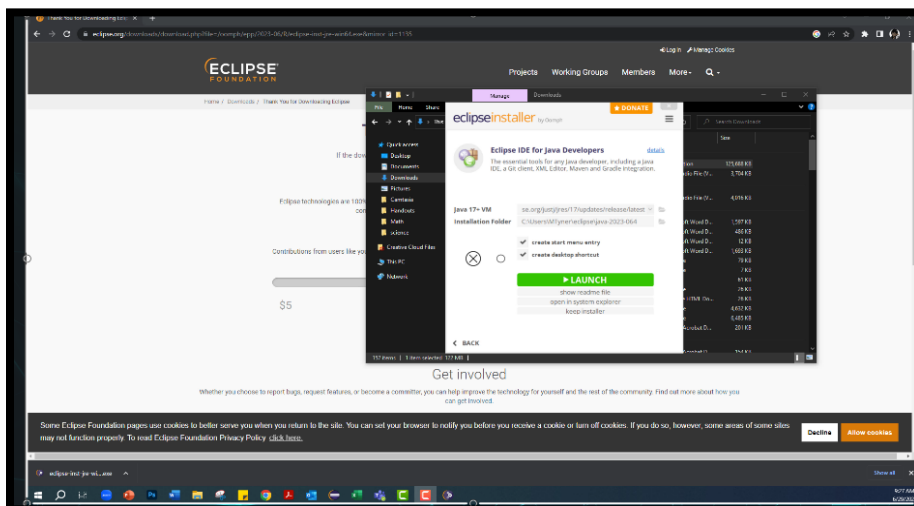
Thank You for Downloading Ecl ×

eclipse.org/downloads/download.php?file=/oomph/epp/2023-06/R/eclipse-inst-jre-win64.exe&mirror_id=1135

Log in   Manage Cookies

ECLIPSE FOUNDATION

Projects   Working Groups   Members   More▾

Home / Downloads / Thank You for Downloading Eclipse

If the dow

Eclipse technologies are 100% con

Contributions from users like you

$5

Manage   Downloads

File   Home   Share

Quick access
Desktop
Documents
Downloads
Pictures
Canvases
Handouts
Math
Science
Creative Cloud Files
This PC
Network

Search Downloads

Size

175,688 KB
3,704 KB
4,976 KB
1,597 KB
486 KB
12 KB
1,665 KB
78 KB
7 KB
91 KB
29 KB
76 KB
4,632 KB
6,485 KB
201 KB

157 items | 1 item selected 122 MB

eclipseinstaller by Oomph

DONATE

Eclipse IDE for Java Developers

details

The essential tools for any Java developer, including a Java IDE, a Git client, XML Editor, Maven and Gradle integration.

Java 17+ VM   se.org/justj/jres/17/updates/release/latest

Installation Folder   C:\Users\M...\eclipse\java-2023-06

create start menu entry

create desktop shortcut

▶ LAUNCH

show readme file

open in system explorer

keep installer

< BACK

Get involved

Whether you choose to report bugs, request features, or become a committer, you can help improve the technology for yourself and the rest of the community. Find out more about how you can get involved.

Some Eclipse Foundation pages use cookies to better serve you when you return to the site. You can set your browser to notify you before you receive a cookie or turn off cookies. If you do so, however, some areas of some sites may not function properly. To read Eclipse Foundation Privacy Policy click here.

Decline   Allow cookies

eclipse-inst-jre-wi....exe

Show all